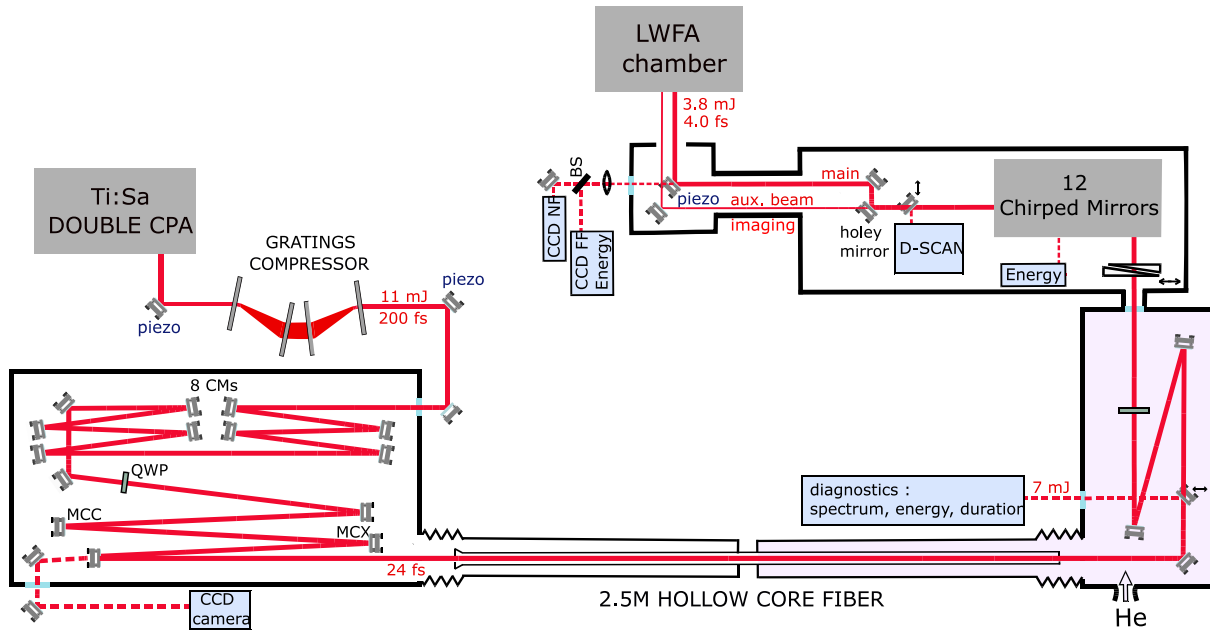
LWFA chamber

3.8 mJ
4.0 fs

Ti:Sa
DOUBLE CPA

GRATINGS
COMPRESSOR

piezo

11 mJ
200 fs

piezo

BS

CCD NF

CCD FF
Energy

piezo

main

aux. beam

imaging

holey mirror

D-SCAN

12
Chirped Mirrors

Energy

8 CMs

QWP

MCC

MCX

24 fs

CCD camera

diagnostics :
spectrum, energy, duration

7 mJ

2.5M HOLLOW CORE FIBER

He